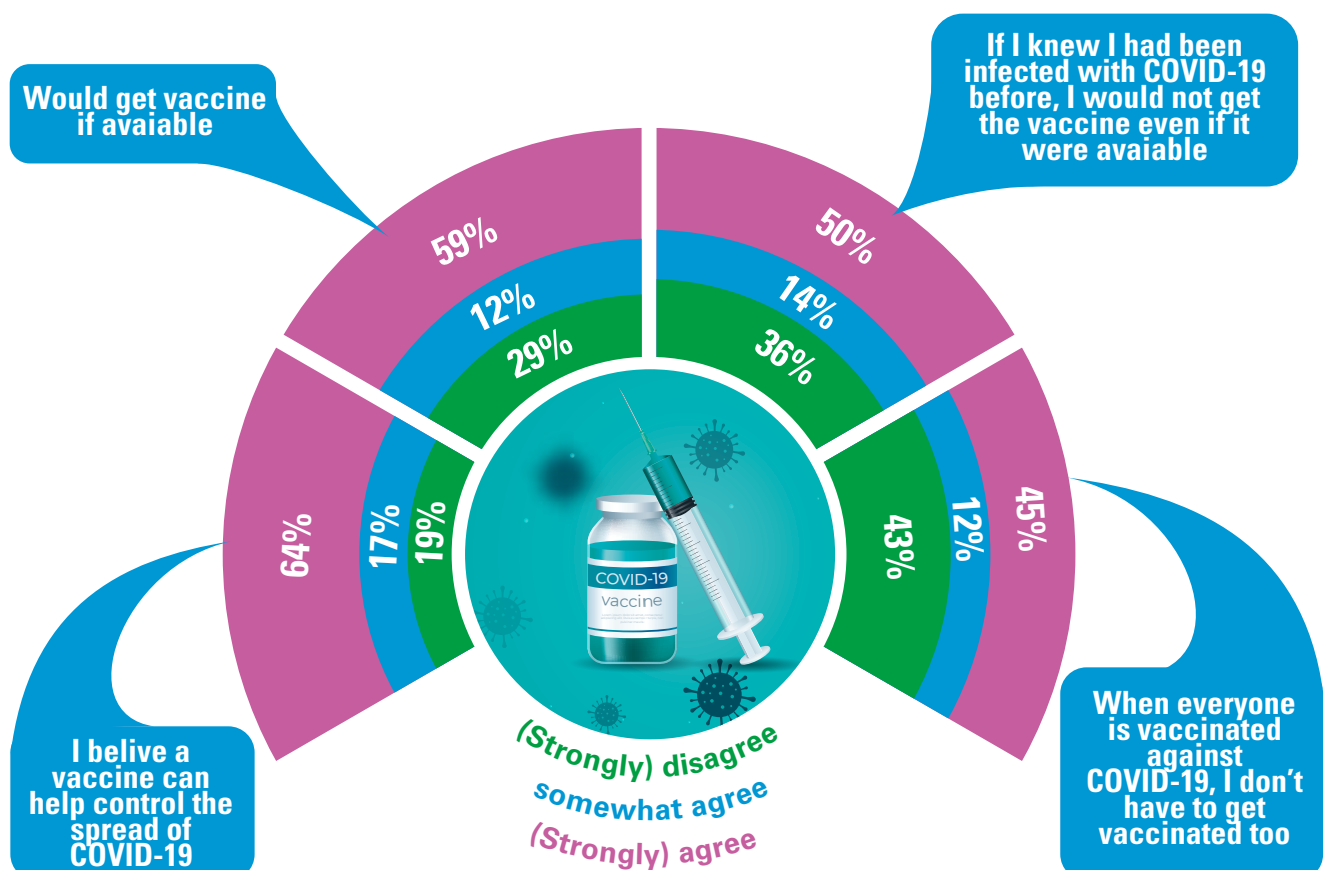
Would get vaccine if avaiable

If I knew I had been infected with COVID-19 before, I would not get the vaccine even if it were avaiable

59%
12%
29%

50%
14%
36%

64%
17%
19%

43%
12%
45%

COVID-19
vaccine

I belive a vaccine can help control the spread of COVID-19

When everyone is vaccinated against COVID-19, I don't have to get vaccinated too

(Strongly) disagree
somewhat agree
(Strongly) agree